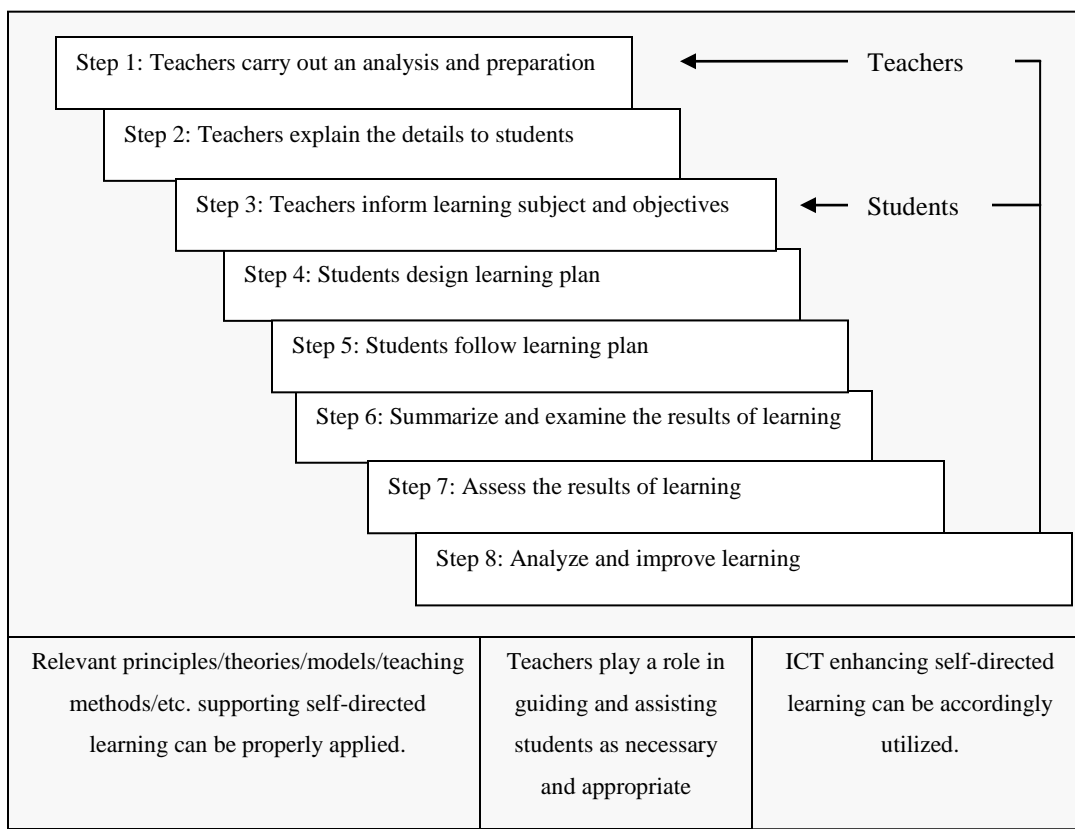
Step 1: Teachers carry out an analysis and preparation

Teachers

Step 2: Teachers explain the details to students

Step 3: Teachers inform learning subject and objectives

Students

Step 4: Students design learning plan

Step 5: Students follow learning plan

Step 6: Summarize and examine the results of learning

Step 7: Assess the results of learning

Step 8: Analyze and improve learning

| Relevant principles/theories/models/teaching methods/etc. supporting self-directed learning can be properly applied. | Teachers play a role in guiding and assisting students as necessary and appropriate | ICT enhancing self-directed learning can be accordingly utilized. |
|---|---|---|